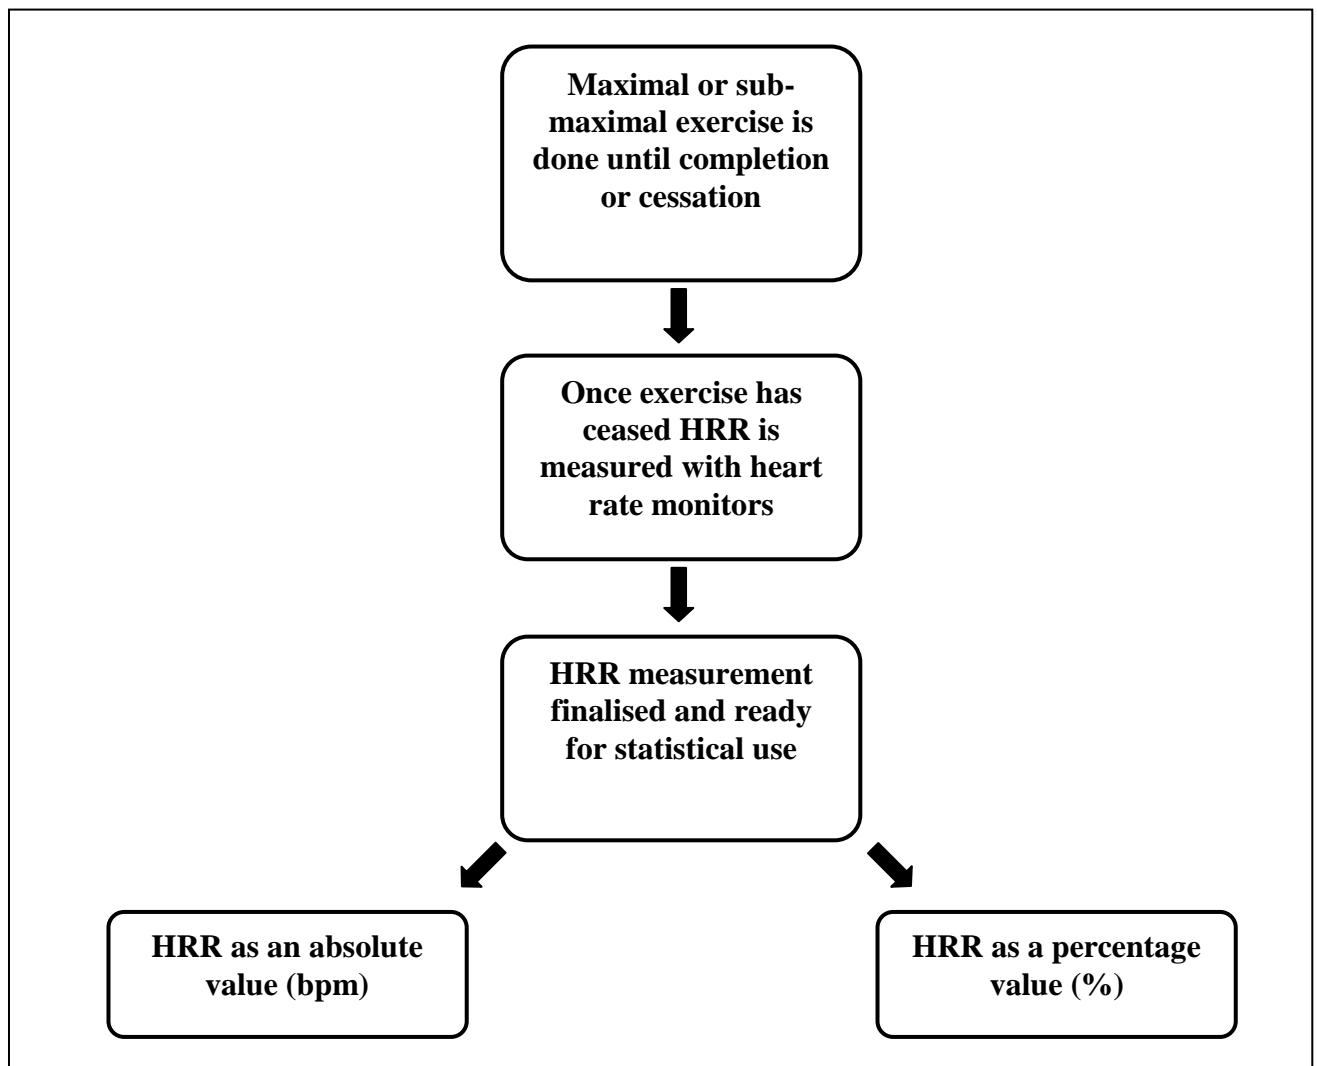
Maximal or submaximal exercise is done until completion or cessation

Once exercise has ceased HRR is measured with heart rate monitors

HRR measurement finalised and ready for statistical use

HRR as an absolute value (bpm)

HRR as a percentage value (%)